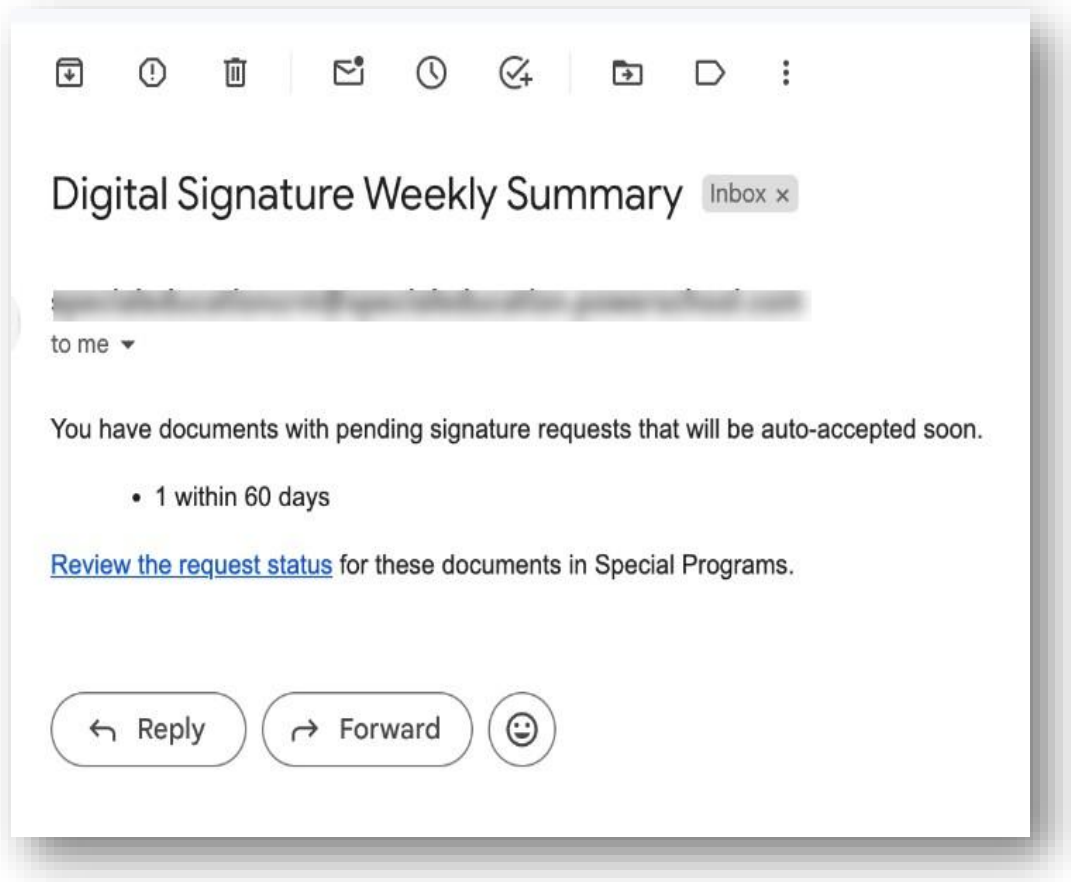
Digital Signature Weekly Summary Inbox ×

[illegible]
to me ▾

You have documents with pending signature requests that will be auto-accepted soon.

• 1 within 60 days

Review the request status for these documents in Special Programs.

Reply Forward